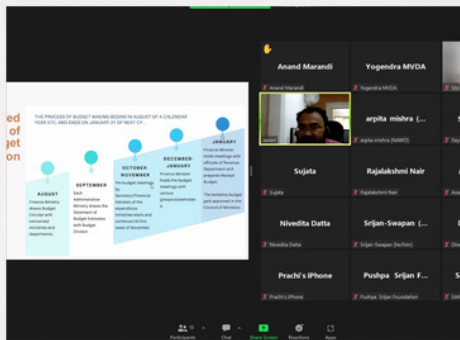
ed
get
on

THE PROCESS OF BUDGET MAKING BEGINS IN AUGUST OF A CALENDAR YEAR (CY), AND ENDS ON JANUARY 27 OF NEXT CY.

AUGUST
Finance Ministry shares Budget Circular with concerned ministries and departments.

SEPTEMBER
Each Administrative Ministry shares the Statement of Budget Estimates with Budget Division

OCTOBER-NOVEMBER
Pre-budget meetings by Secretary Financial Advisors of the expenditure ministries starts and continues till first week of November.

DECEMBER-JANUARY
Finance Minister holds Pre-budget meetings with various groups/stakeholders.

JANUARY
Finance Minister holds meetings with officials of Revenue Department and prepares Revenue Budget.

The tentative budget gets approved in the Council of Ministers.

Anand Marandi
Anand Marandi

Yogendra MVDA
Yogendra MVDA

arpita mishra (...
arpita mishra (NAWO)

Sujata
Sujata

Rajalakshmi Nair
Rajalakshmi Nair

Nivedita Datta
Nivedita Datta

Srijan-Swapan (...
Srijan-Swapan (he/him)

Prachi's iPhone
Prachi's iPhone

Pushpa Srijan F...
Pushpa Srijan Foundation

Participants
Chat
Share Screen
Reactions
Apps